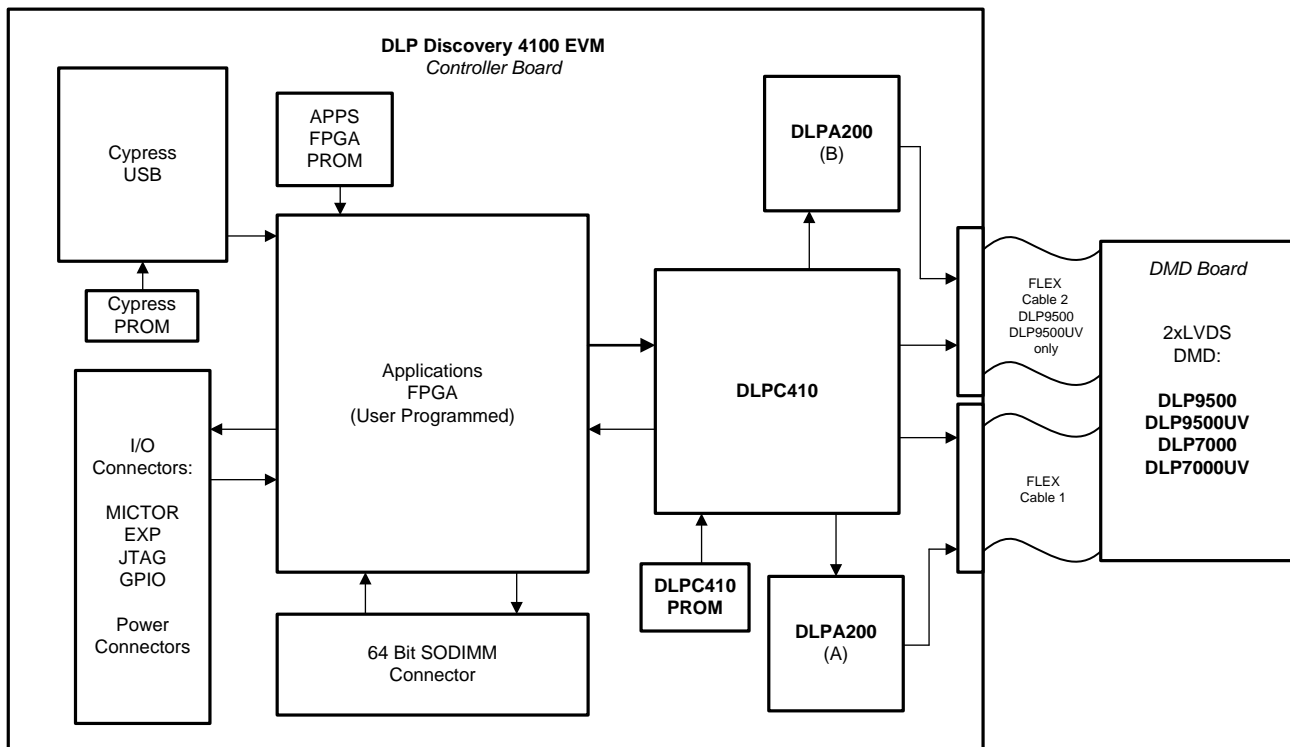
DLP Discovery 4100 EVM
Controller Board

Cypress
USB

Cypress
PROM

APPS
FPGA
PROM

Applications
FPGA
(User Programmed)

I/O
Connectors:

MICTOR
EXP
JTAG
GPIO

Power
Connectors

64 Bit SODIMM
Connector

DLPA200
(B)

DLPC410

DLPC410
PROM

DLPA200
(A)

FLEX
Cable 2
DLP9500
DLP9500UV
only

FLEX
Cable 1

DMD Board

2xLVDS
DMD:

DLP9500
DLP9500UV
DLP7000
DLP7000UV